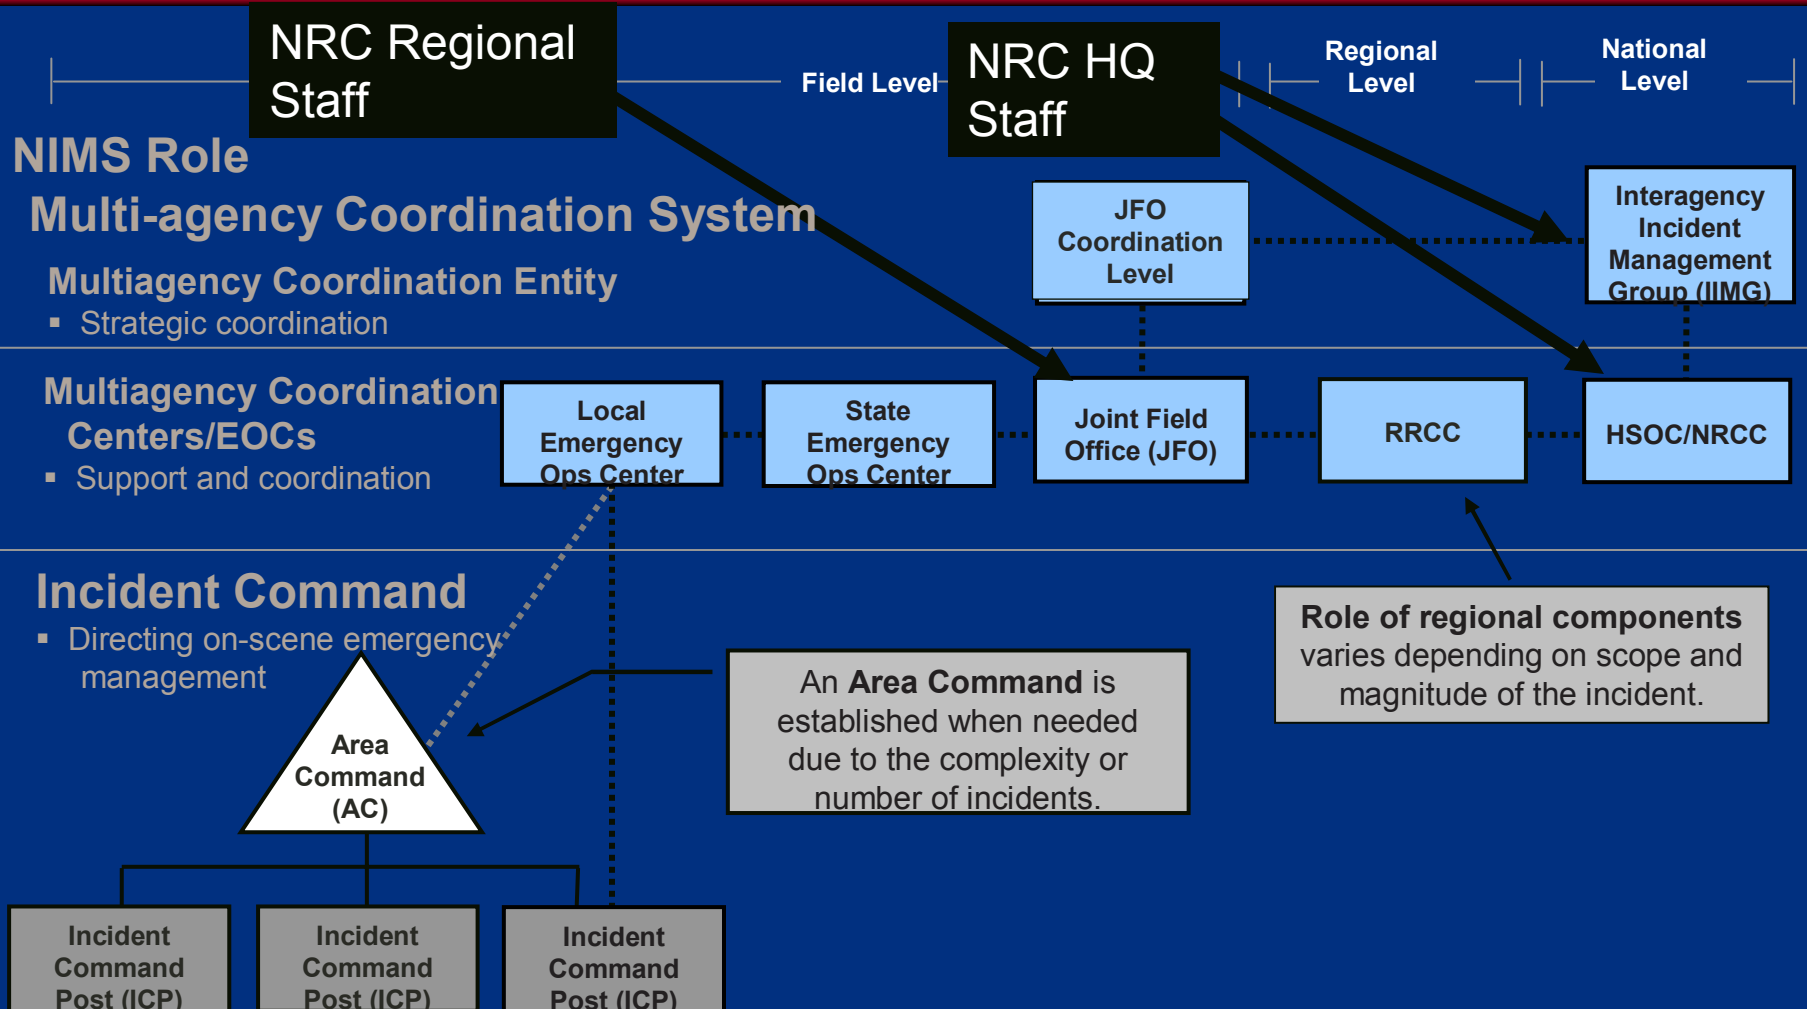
NRC Regional Staff

Field Level

NRC HQ Staff

Regional Level

National Level

NIMS Role

Multi-agency Coordination System

Multiagency Coordination Entity
▪ Strategic coordination

JFO Coordination Level

Interagency Incident Management Group (IIMG)

Multiagency Coordination Centers/EOCs
▪ Support and coordination

Local Emergency Ops Center

State Emergency Ops Center

Joint Field Office (JFO)

RRCC

HSOC/NRCC

Incident Command
▪ Directing on-scene emergency management

Role of regional components varies depending on scope and magnitude of the incident.

An Area Command is established when needed due to the complexity or number of incidents.

Area Command (AC)

Incident Command Post (ICP)

Incident Command Post (ICP)

Incident Command Post (ICP)